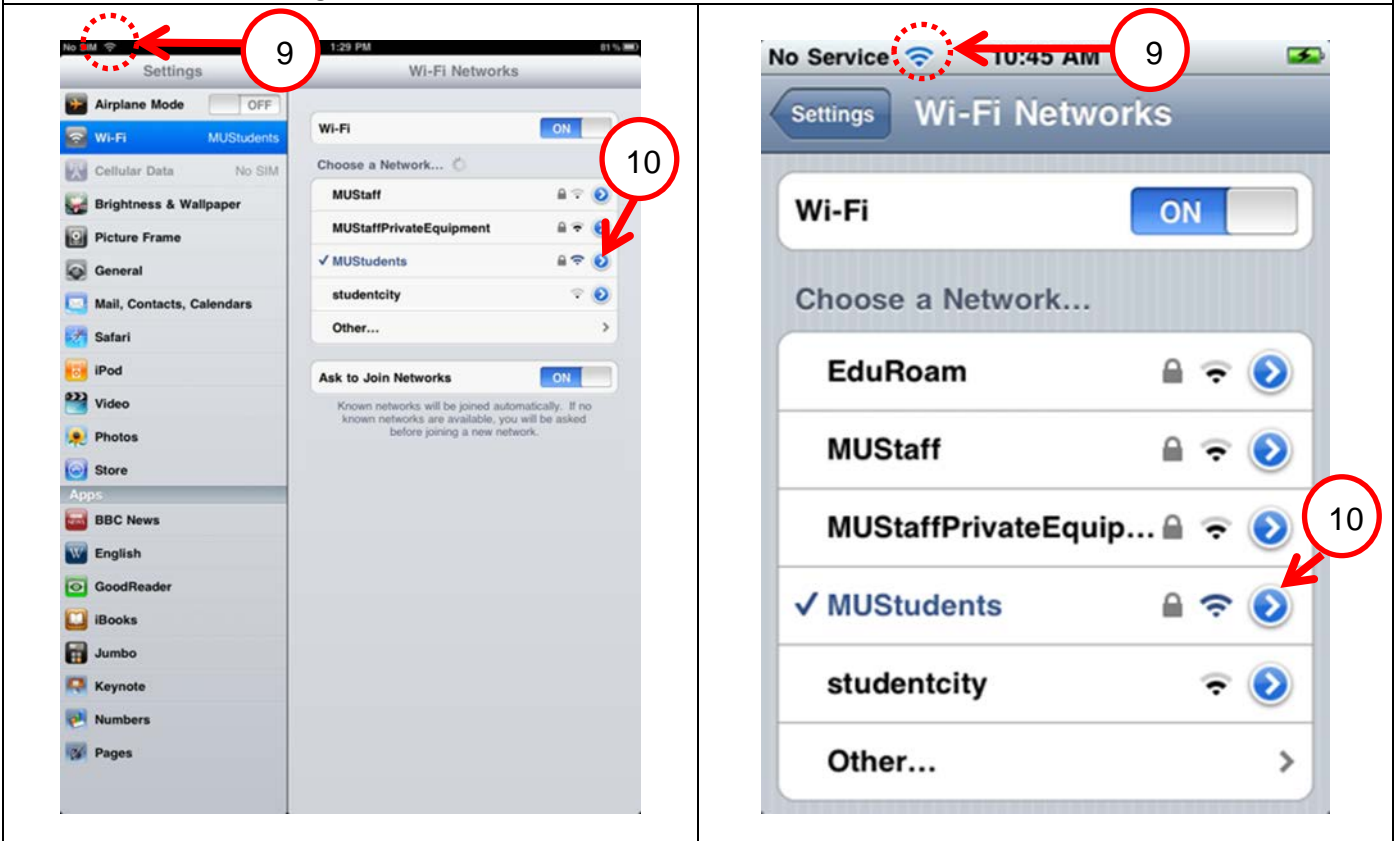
No SIM 9 1:29 PM 81 %

Settings

Wi-Fi Networks

Airplane Mode OFF

Wi-Fi MUStudents

Cellular Data No SIM

Brightness & Wallpaper

Picture Frame

General

Mail, Contacts, Calendars

Safari

iPod

Video

Photos

Store

Apps

BBC News

English

GoodReader

iBooks

Jumbo

Keynote

Numbers

Pages

Wi-Fi ON

Choose a Network...

10

MUStaff

MUStaffPrivateEquipment

✓ MUStudents

studentcity

Other...

Ask to Join Networks ON

Known networks will be joined automatically. If no known networks are available, you will be asked before joining a new network.

No Service 10:45 AM 9

Settings

Wi-Fi Networks

Wi-Fi ON

Choose a Network...

EduRoam

MUStaff

MUStaffPrivateEquip...

10

✓ MUStudents

studentcity

Other...